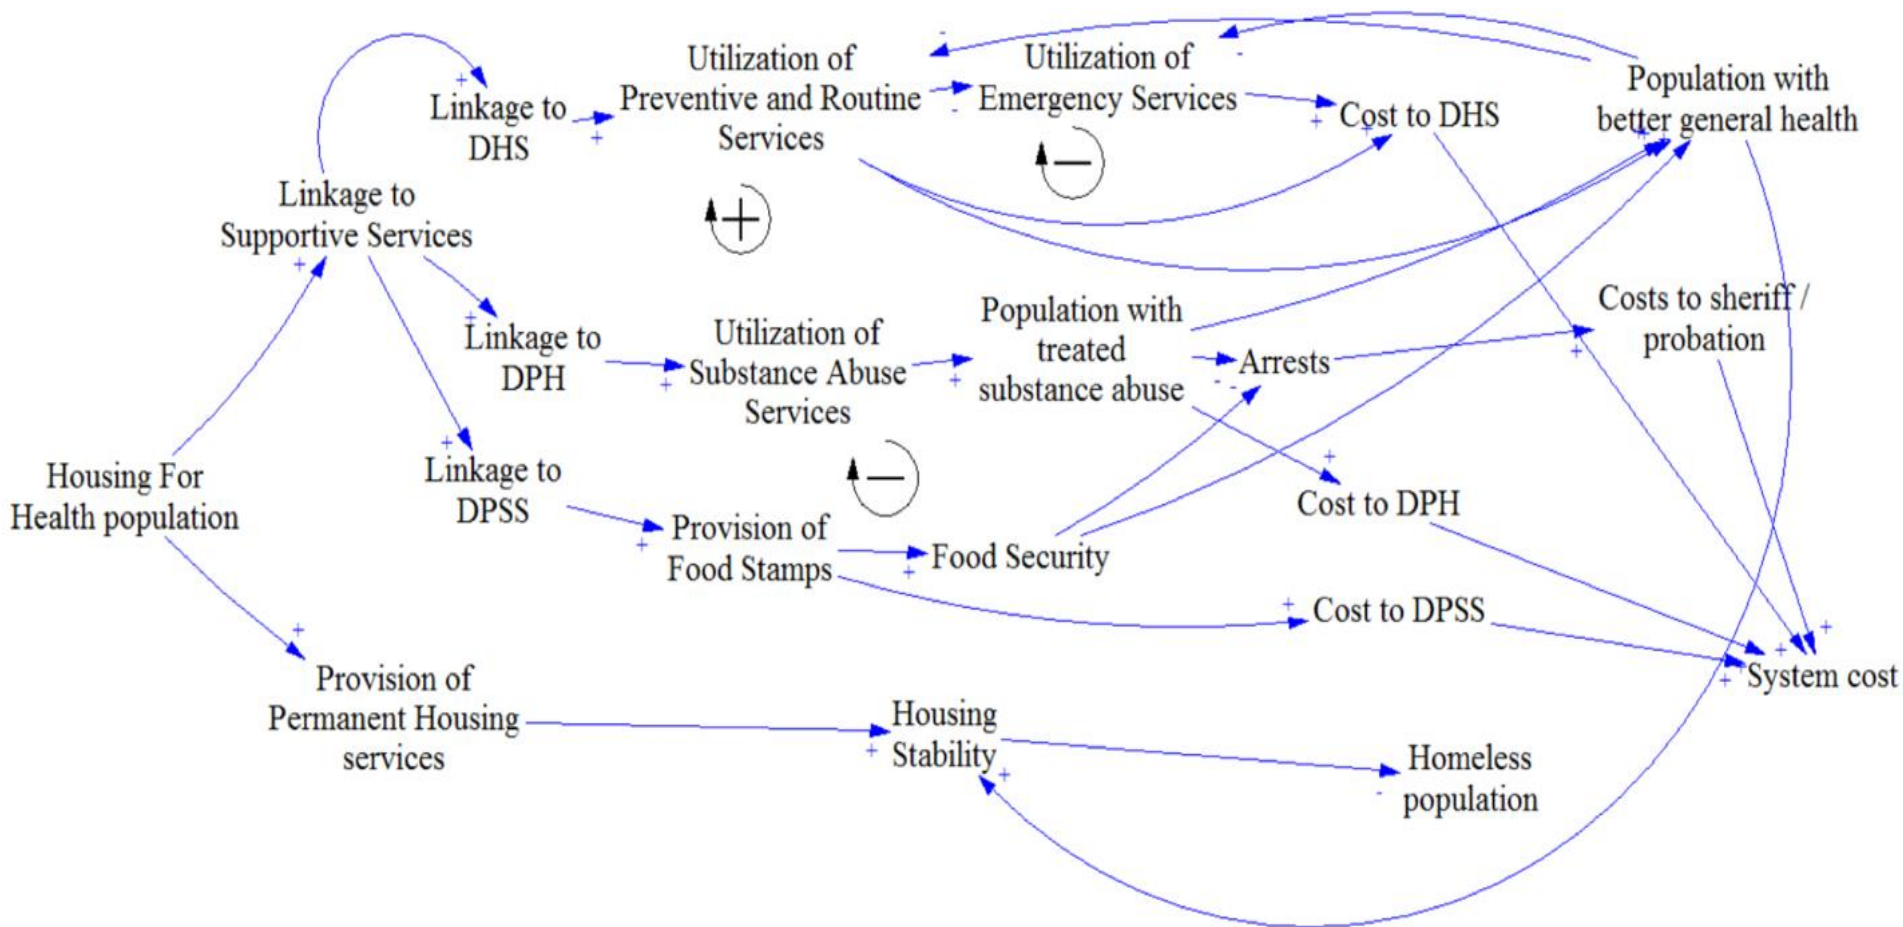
Linkage to DHS

Utilization of Preventive and Routine Services

Utilization of Emergency Services

Cost to DHS

Population with better general health

Linkage to Supportive Services

+

−

Linkage to DPH

Utilization of Substance Abuse Services

Population with treated substance abuse

Arrests

Costs to sheriff / probation

Housing For Health population

Linkage to DPSS

−

Cost to DPH

Provision of Food Stamps

Food Security

Cost to DPSS

System cost

Provision of Permanent Housing services

Housing Stability

Homeless population